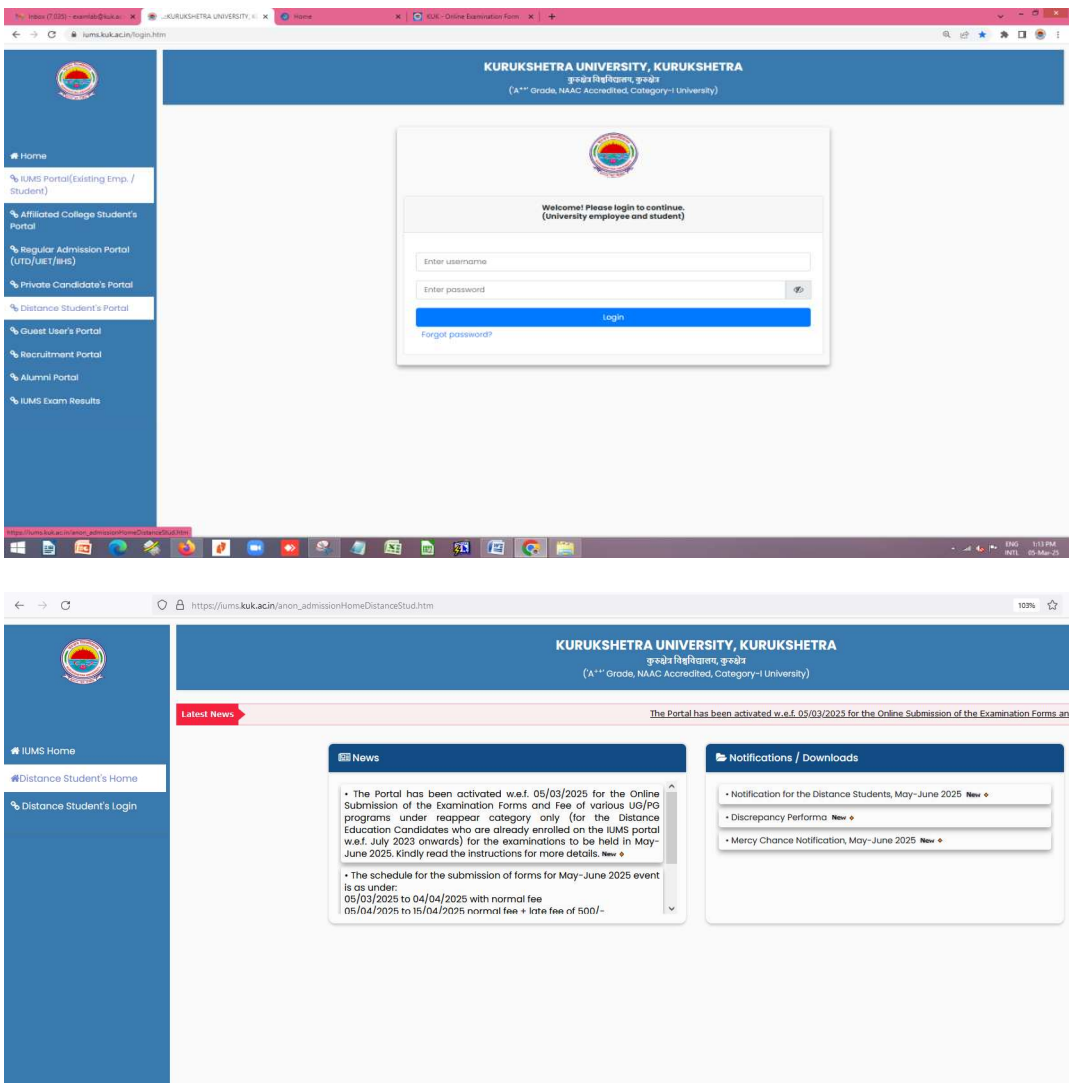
Inbox (7,035) - examlab@kuk.ac | ...KURUKSHETRA UNIVERSITY, K | Home | KUK - Online Examination Form

iums.kuk.ac.in/login.htm

KURUKSHETRA UNIVERSITY, KURUKSHETRA
कुरुक्षेत्र विश्वविद्यालय, कुरुक्षेत्र
('A++' Grade, NAAC Accredited, Category-I University)

Home
IUMS Portal(Existing Emp. / Student)
Affiliated College Student's Portal
Regular Admission Portal (UTD/UIET/IIHS)
Private Candidate's Portal
Distance Student's Portal
Guest User's Portal
Recruitment Portal
Alumni Portal
IUMS Exam Results

Welcome! Please login to continue.
(University employee and student)

Enter username
Enter password
Login
Forgot password?

https://iums.kuk.ac.in/anon_admissionHomeDistanceStud.htm

ENG INTL 1:13 PM 05-Mar-25

https://iums.kuk.ac.in/anon_admissionHomeDistanceStud.htm

103%

KURUKSHETRA UNIVERSITY, KURUKSHETRA
कुरुक्षेत्र विश्वविद्यालय, कुरुक्षेत्र
('A++' Grade, NAAC Accredited, Category-I University)

Latest News
The Portal has been activated w.e.f. 05/03/2025 for the Online Submission of the Examination Forms an

IUMS Home
Distance Student's Home
Distance Student's Login

News

• The Portal has been activated w.e.f. 05/03/2025 for the Online Submission of the Examination Forms and Fee of various UG/PG programs under reappear category only (for the Distance Education Candidates who are already enrolled on the IUMS portal w.e.f. July 2023 onwards) for the examinations to be held in May-June 2025. Kindly read the instructions for more details. New

• The schedule for the submission of forms for May-June 2025 event is as under:
05/03/2025 to 04/04/2025 with normal fee
05/04/2025 to 15/04/2025 normal fee + late fee of 500/-

Notifications / Downloads

• Notification for the Distance Students, May-June 2025 New
• Discrepancy Performa New
• Mercy Chance Notification, May-June 2025 New